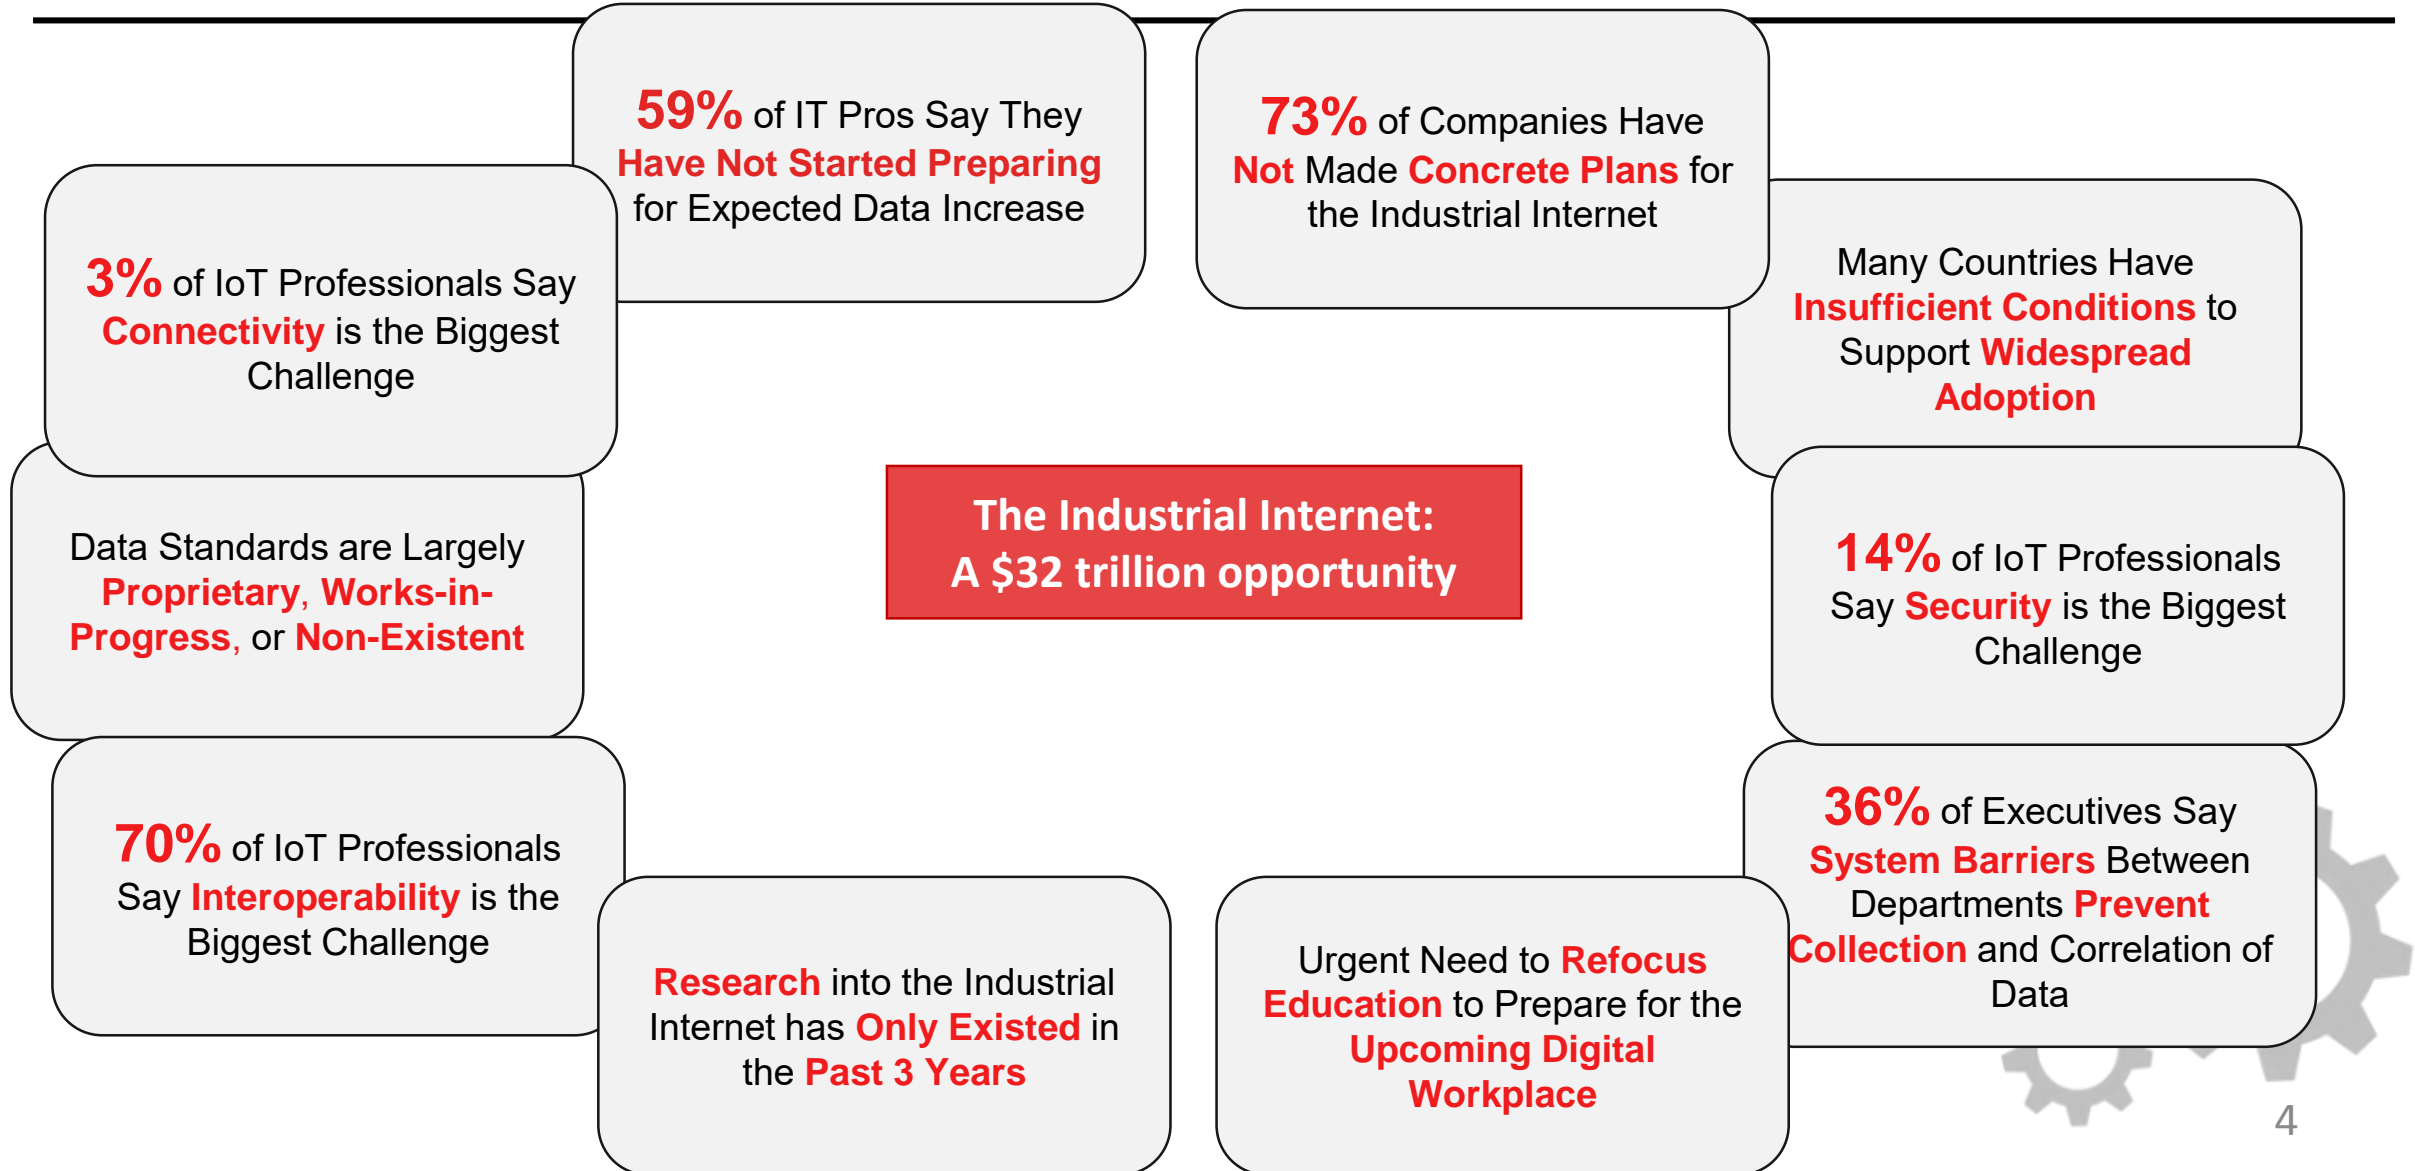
59% of IT Pros Say They Have Not Started Preparing for Expected Data Increase

73% of Companies Have Not Made Concrete Plans for the Industrial Internet

3% of IoT Professionals Say Connectivity is the Biggest Challenge

Many Countries Have Insufficient Conditions to Support Widespread Adoption

Data Standards are Largely Proprietary, Works-in-Progress, or Non-Existent

The Industrial Internet:
A $32 trillion opportunity

14% of IoT Professionals Say Security is the Biggest Challenge

70% of IoT Professionals Say Interoperability is the Biggest Challenge

36% of Executives Say System Barriers Between Departments Prevent Collection and Correlation of Data

Research into the Industrial Internet has Only Existed in the Past 3 Years

Urgent Need to Refocus Education to Prepare for the Upcoming Digital Workplace

4